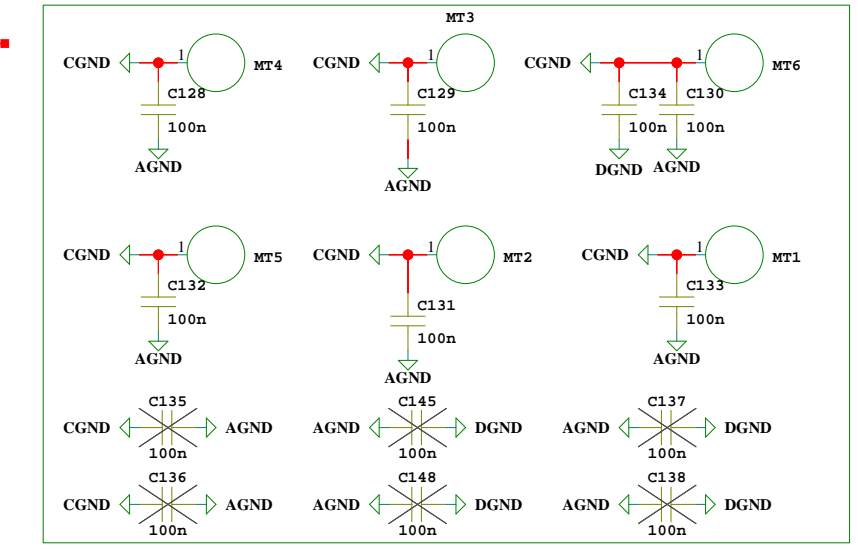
MT3

CGND 1 MT4 C128 100n AGND

CGND 1 C129 100n AGND

CGND 1 MT6 C134 100n DGND C130 100n AGND

CGND 1 MT5 C132 100n AGND

CGND 1 MT2 C131 100n AGND

CGND 1 MT1 C133 100n AGND

CGND C135 100n AGND

AGND C145 100n DGND

AGND C137 100n DGND

CGND C136 100n AGND

AGND C148 100n DGND

AGND C138 100n DGND